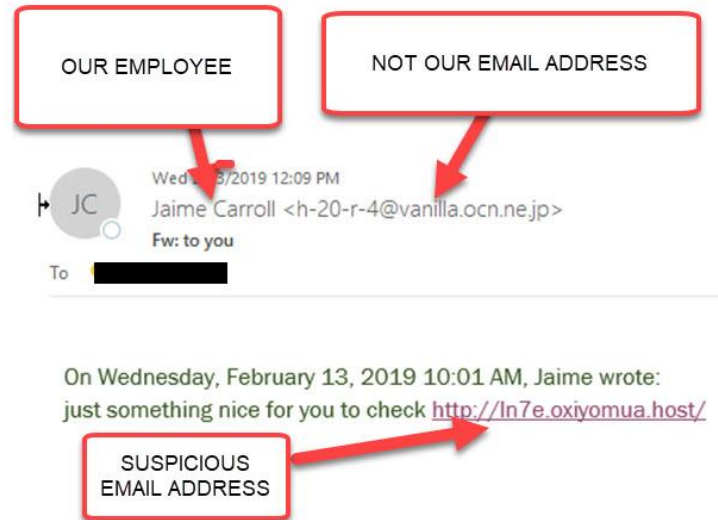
OUR EMPLOYEE

NOT OUR EMAIL ADDRESS

JC

Wed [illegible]3/2019 12:09 PM

Jaime Carroll <h-20-r-4@vanilla.ocn.ne.jp>

Fw: to you

To

On Wednesday, February 13, 2019 10:01 AM, Jaime wrote:
just something nice for you to check http://In7e.oxiyomua.host/

SUSPICIOUS EMAIL ADDRESS